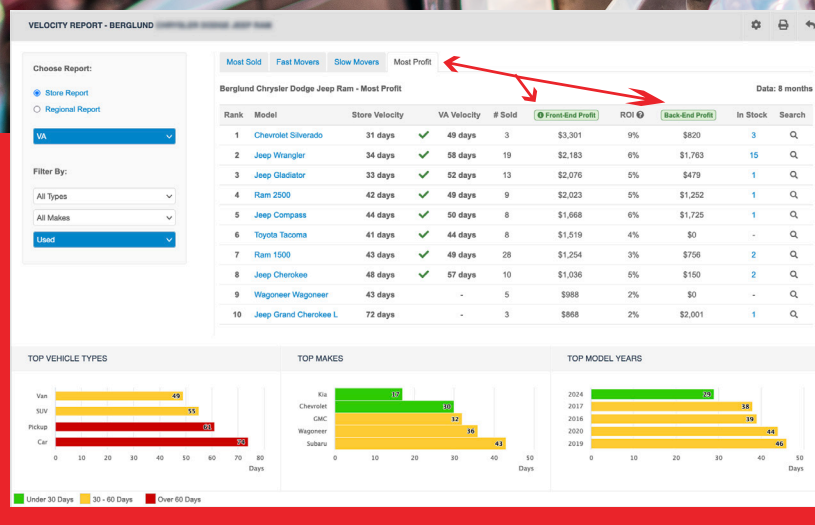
VELOCITY REPORT - BERGLUND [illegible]

Choose Report:

Store Report

Regional Report

VA

Filter By:

All Types

All Makes

Used

Most Sold | Fast Movers | Slow Movers | Most Profit

Berglund Chrysler Dodge Jeep Ram - Most Profit

Data: 8 months

| Rank | Model | Store Velocity | | VA Velocity | # Sold | Front-End Profit | ROI | Back-End Profit | In Stock | Search |
|---|---|---|---|---|---|---|---|---|---|---|
| 1 | Chevrolet Silverado | 31 days | ✓ | 49 days | 3 | $3,301 | 9% | $820 | 3 | |
| 2 | Jeep Wrangler | 34 days | ✓ | 58 days | 19 | $2,183 | 6% | $1,763 | 15 | |
| 3 | Jeep Gladiator | 32 days | ✓ | 52 days | 13 | $2,082 | 5% | $479 | 1 | |
| 4 | Ram 2500 | 42 days | ✓ | 49 days | 9 | $2,023 | 5% | $1,252 | 1 | |
| 5 | Jeep Compass | 44 days | ✓ | 50 days | 8 | $1,668 | 6% | $1,725 | 1 | |
| 6 | Toyota Tacoma | 41 days | ✓ | 44 days | 8 | $1,519 | 4% | $0 | - | |
| 7 | Ram 1500 | 40 days | ✓ | 49 days | 28 | $1,254 | 3% | $756 | 2 | |
| 8 | Jeep Cherokee | 48 days | ✓ | 57 days | 10 | $1,036 | 5% | $150 | 2 | |
| 9 | Wagoneer Wagoneer | 43 days | | - | 5 | $988 | 2% | $0 | - | |
| 10 | Jeep Grand Cherokee L | 72 days | | - | 3 | $868 | 2% | $2,001 | 1 | |

TOP VEHICLE TYPES

Van 49
SUV 55
Pickup 61
Car 74

0 10 20 30 40 50 60 70 80
Days

TOP MAKES

Kia 17
Chevrolet 30
GMC 32
Wagoneer 36
Subaru 43

0 10 20 30 40 50
Days

TOP MODEL YEARS

2024 26
2017 38
2016 39
2020 44
2019 46

0 10 20 30 40 50
Days

Under 30 Days | 30 - 60 Days | Over 60 Days